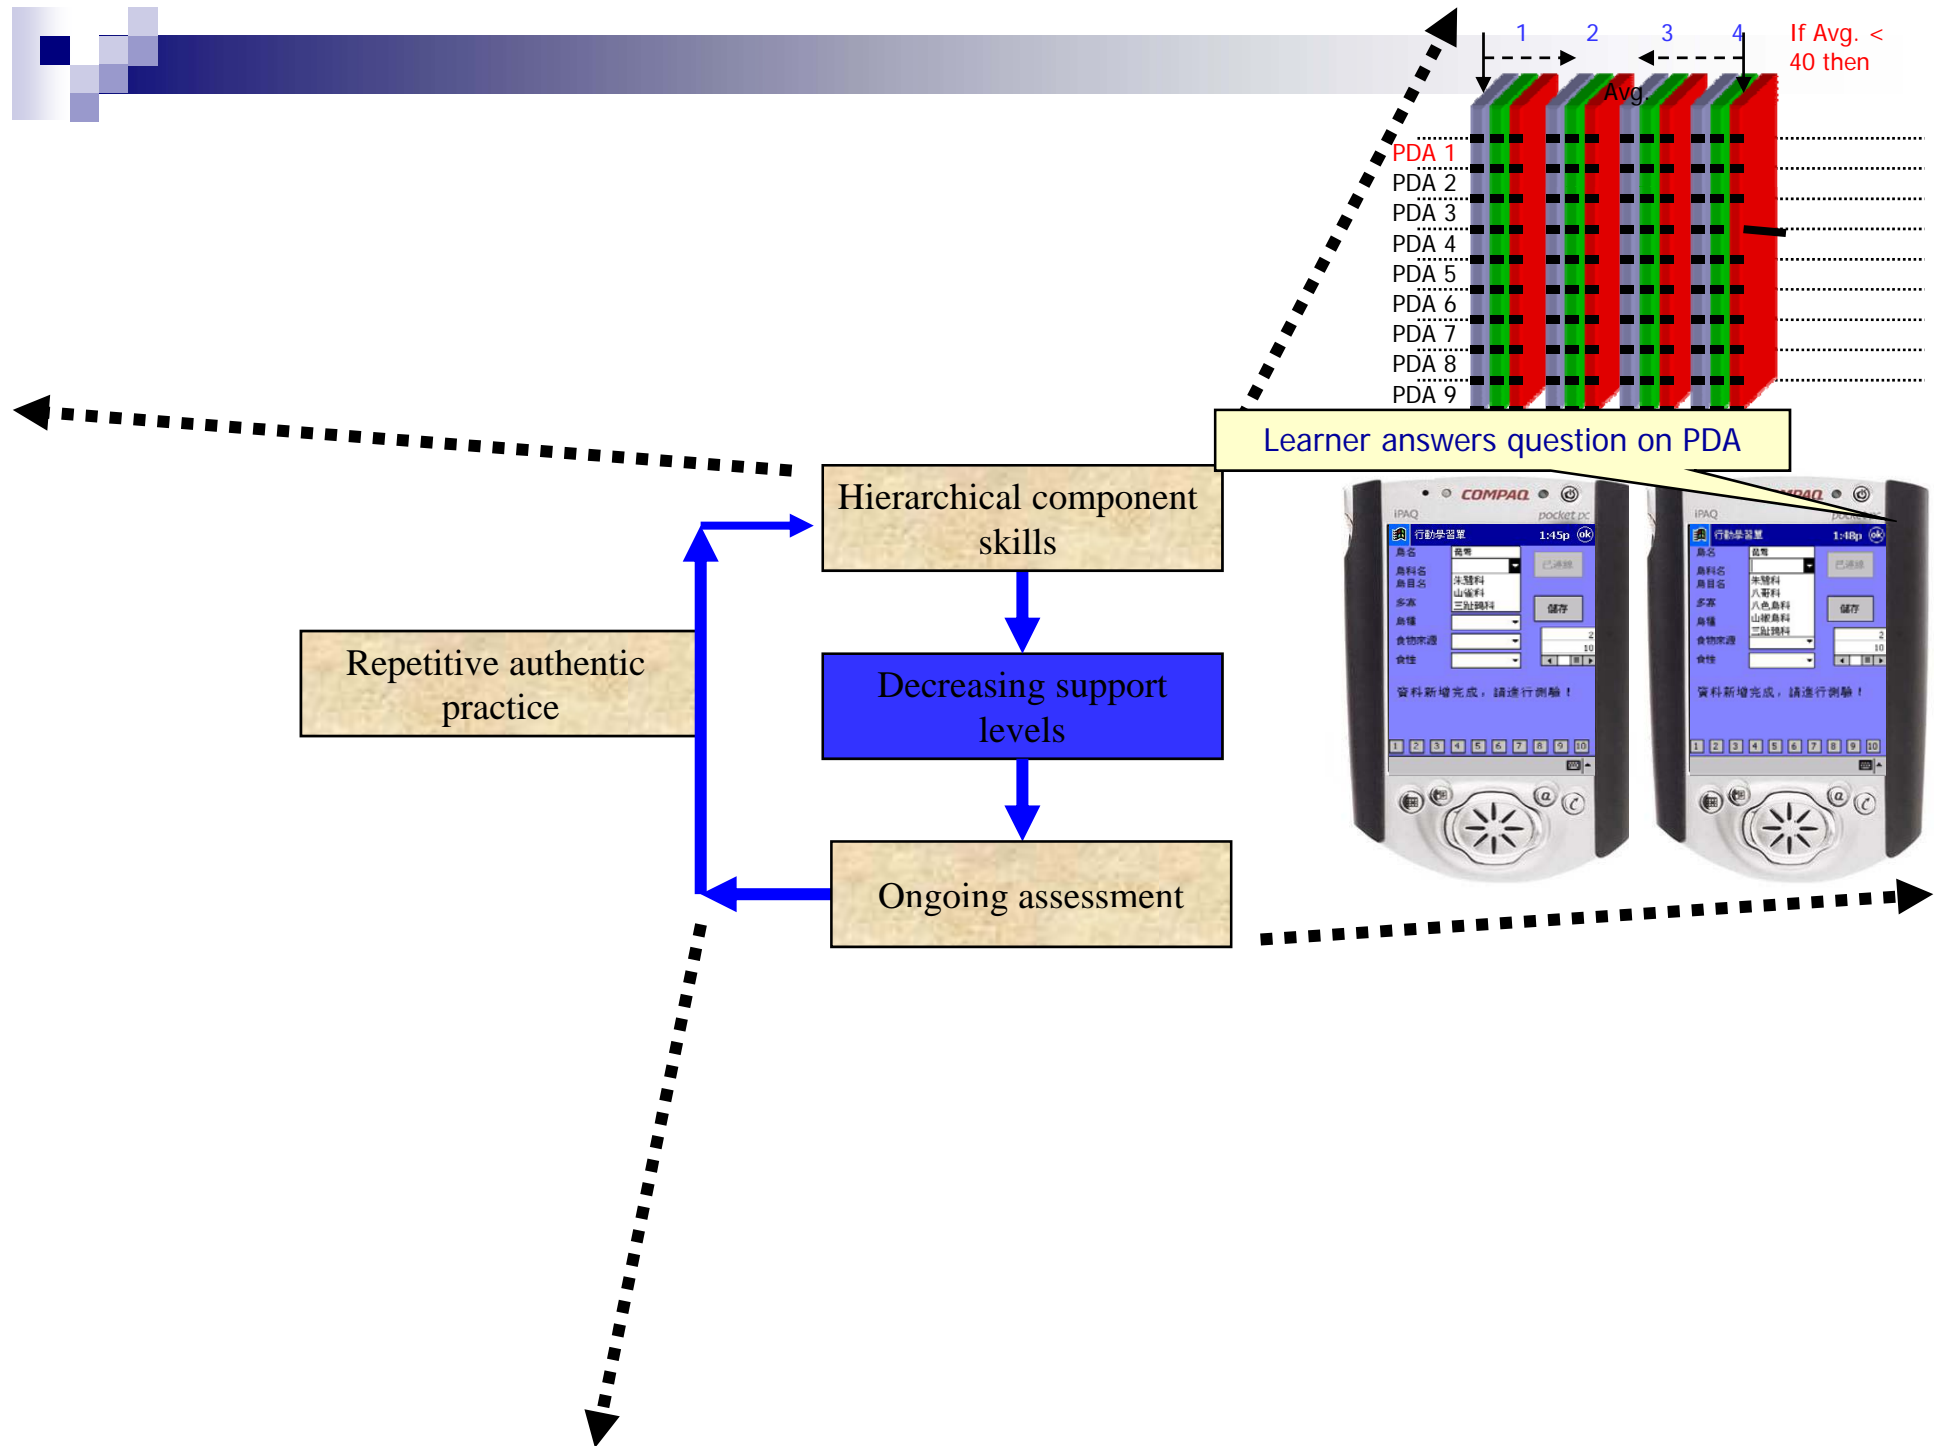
1 2 3 4

If Avg. < 40 then

Avg.

PDA 1
PDA 2
PDA 3
PDA 4
PDA 5
PDA 6
PDA 7
PDA 8
PDA 9

Learner answers question on PDA

COMPAQ

iPAQ

pocket pc

行動學習單 1:45p ok

資料新增完成，請進行側驗！

1 2 3 4 5 6 7 8 9 10

行動學習單 1:48p ok

資料新增完成，請進行側驗！

1 2 3 4 5 6 7 8 9 10

Hierarchical component skills

Repetitive authentic practice

Decreasing support levels

Ongoing assessment